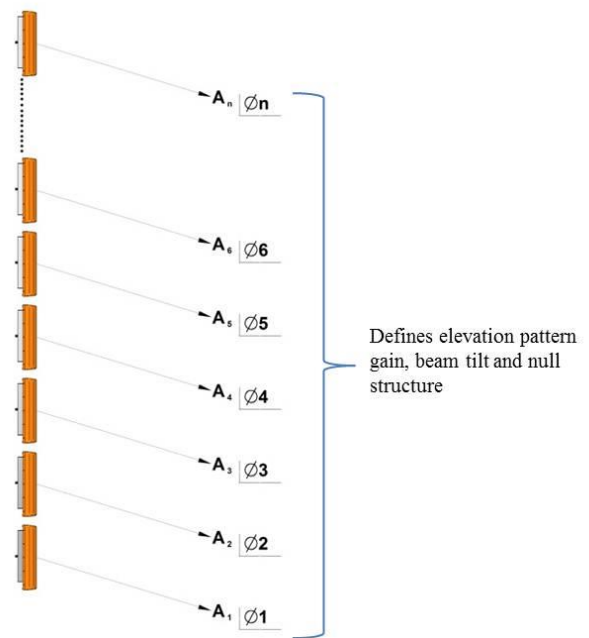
$A_n$ $\varnothing$n

$A_6$ $\varnothing$6

$A_5$ $\varnothing$5

$A_4$ $\varnothing$4

$A_3$ $\varnothing$3

$A_2$ $\varnothing$2

$A_1$ $\varnothing$1

Defines elevation pattern gain, beam tilt and null structure